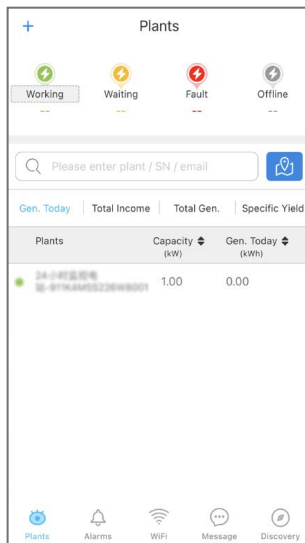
+ Plants

Working
--
Waiting
--
Fault
--
Offline
--

Please enter plant / SN / email

Gen. Today | Total Income | Total Gen. | Specific Yield

| Plants | Capacity (kW) | Gen. Today (kWh) |
|---|---|---|
| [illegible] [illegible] | 1.00 | 0.00 |

Plants Alarms WiFi Message Discovery